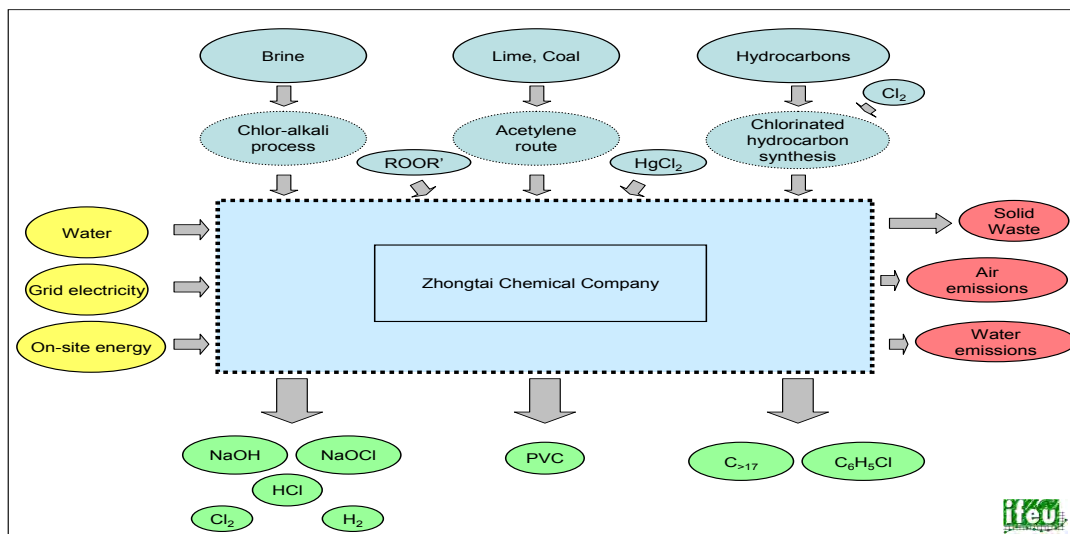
Brine

Lime, Coal

Hydrocarbons

$Cl_2$

Chlor-alkali process

Acetylene route

Chlorinated hydrocarbon synthesis

ROOR'

$HgCl_2$

Water

Grid electricity

On-site energy

Zhongtai Chemical Company

Solid Waste

Air emissions

Water emissions

NaOH

NaOCl

HCl

$Cl_2$

$H_2$

PVC

$C_{>17}$

$C_6H_5Cl$

ifeu